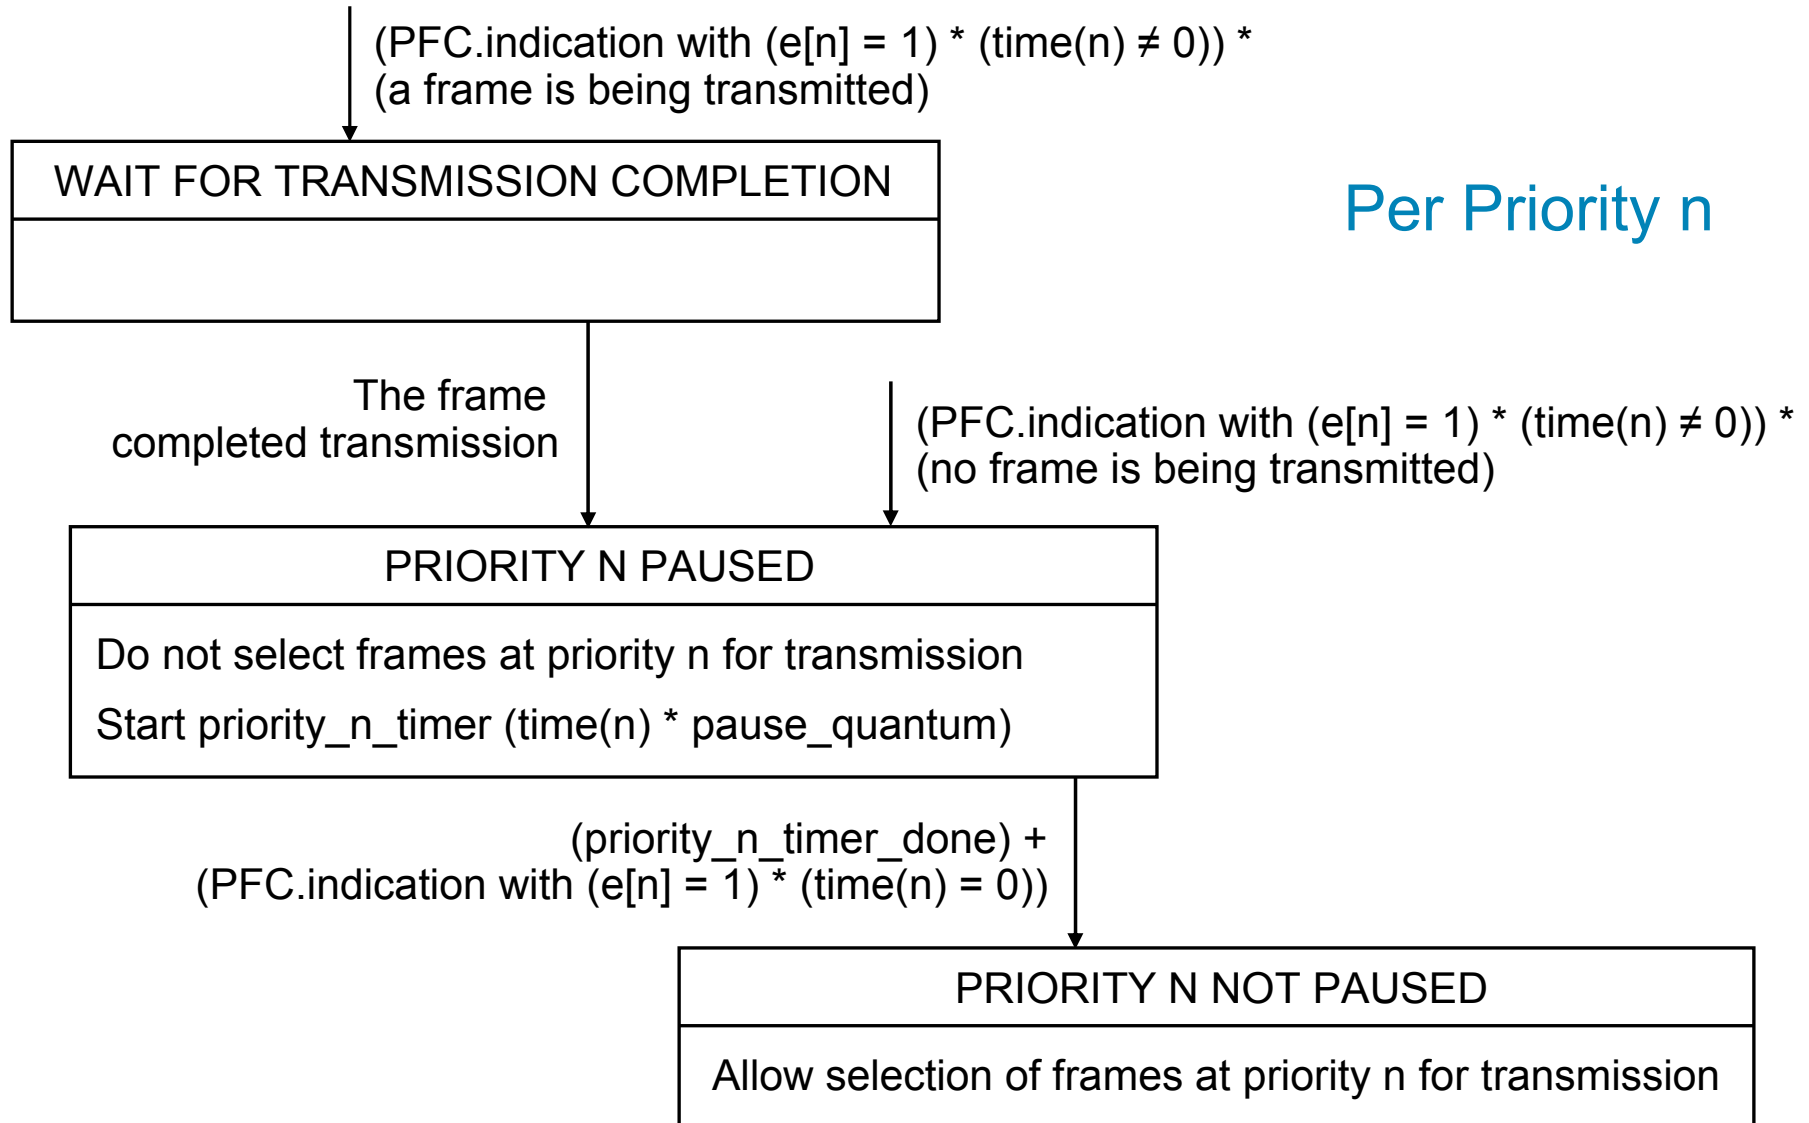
(PFC.indication with (e[n] = 1) * (time(n) $\neq$ 0)) *
(a frame is being transmitted)

WAIT FOR TRANSMISSION COMPLETION

Per Priority n

The frame completed transmission

(PFC.indication with (e[n] = 1) * (time(n) $\neq$ 0)) *
(no frame is being transmitted)

PRIORITY N PAUSED

Do not select frames at priority n for transmission

Start priority_n_timer (time(n) * pause_quantum)

(priority_n_timer_done) +
(PFC.indication with (e[n] = 1) * (time(n) = 0))

PRIORITY N NOT PAUSED

Allow selection of frames at priority n for transmission